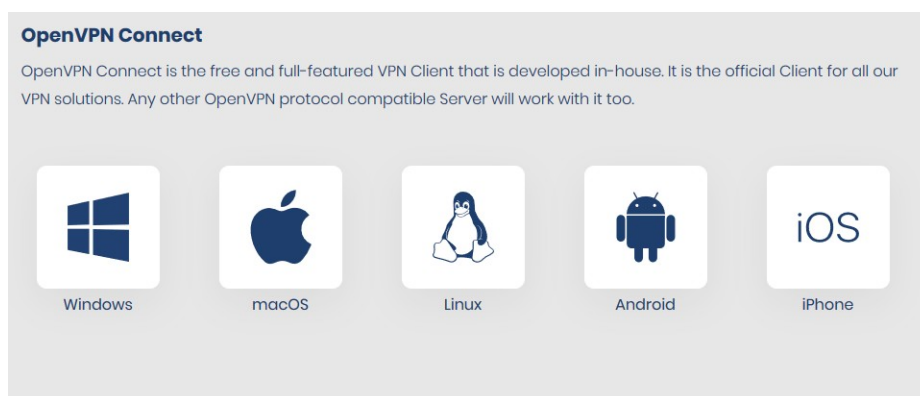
OpenVPN Connect

OpenVPN Connect is the free and full-featured VPN Client that is developed in-house. It is the official Client for all our VPN solutions. Any other OpenVPN protocol compatible Server will work with it too.

Windows

macOS

Linux

Android

iOS

iPhone